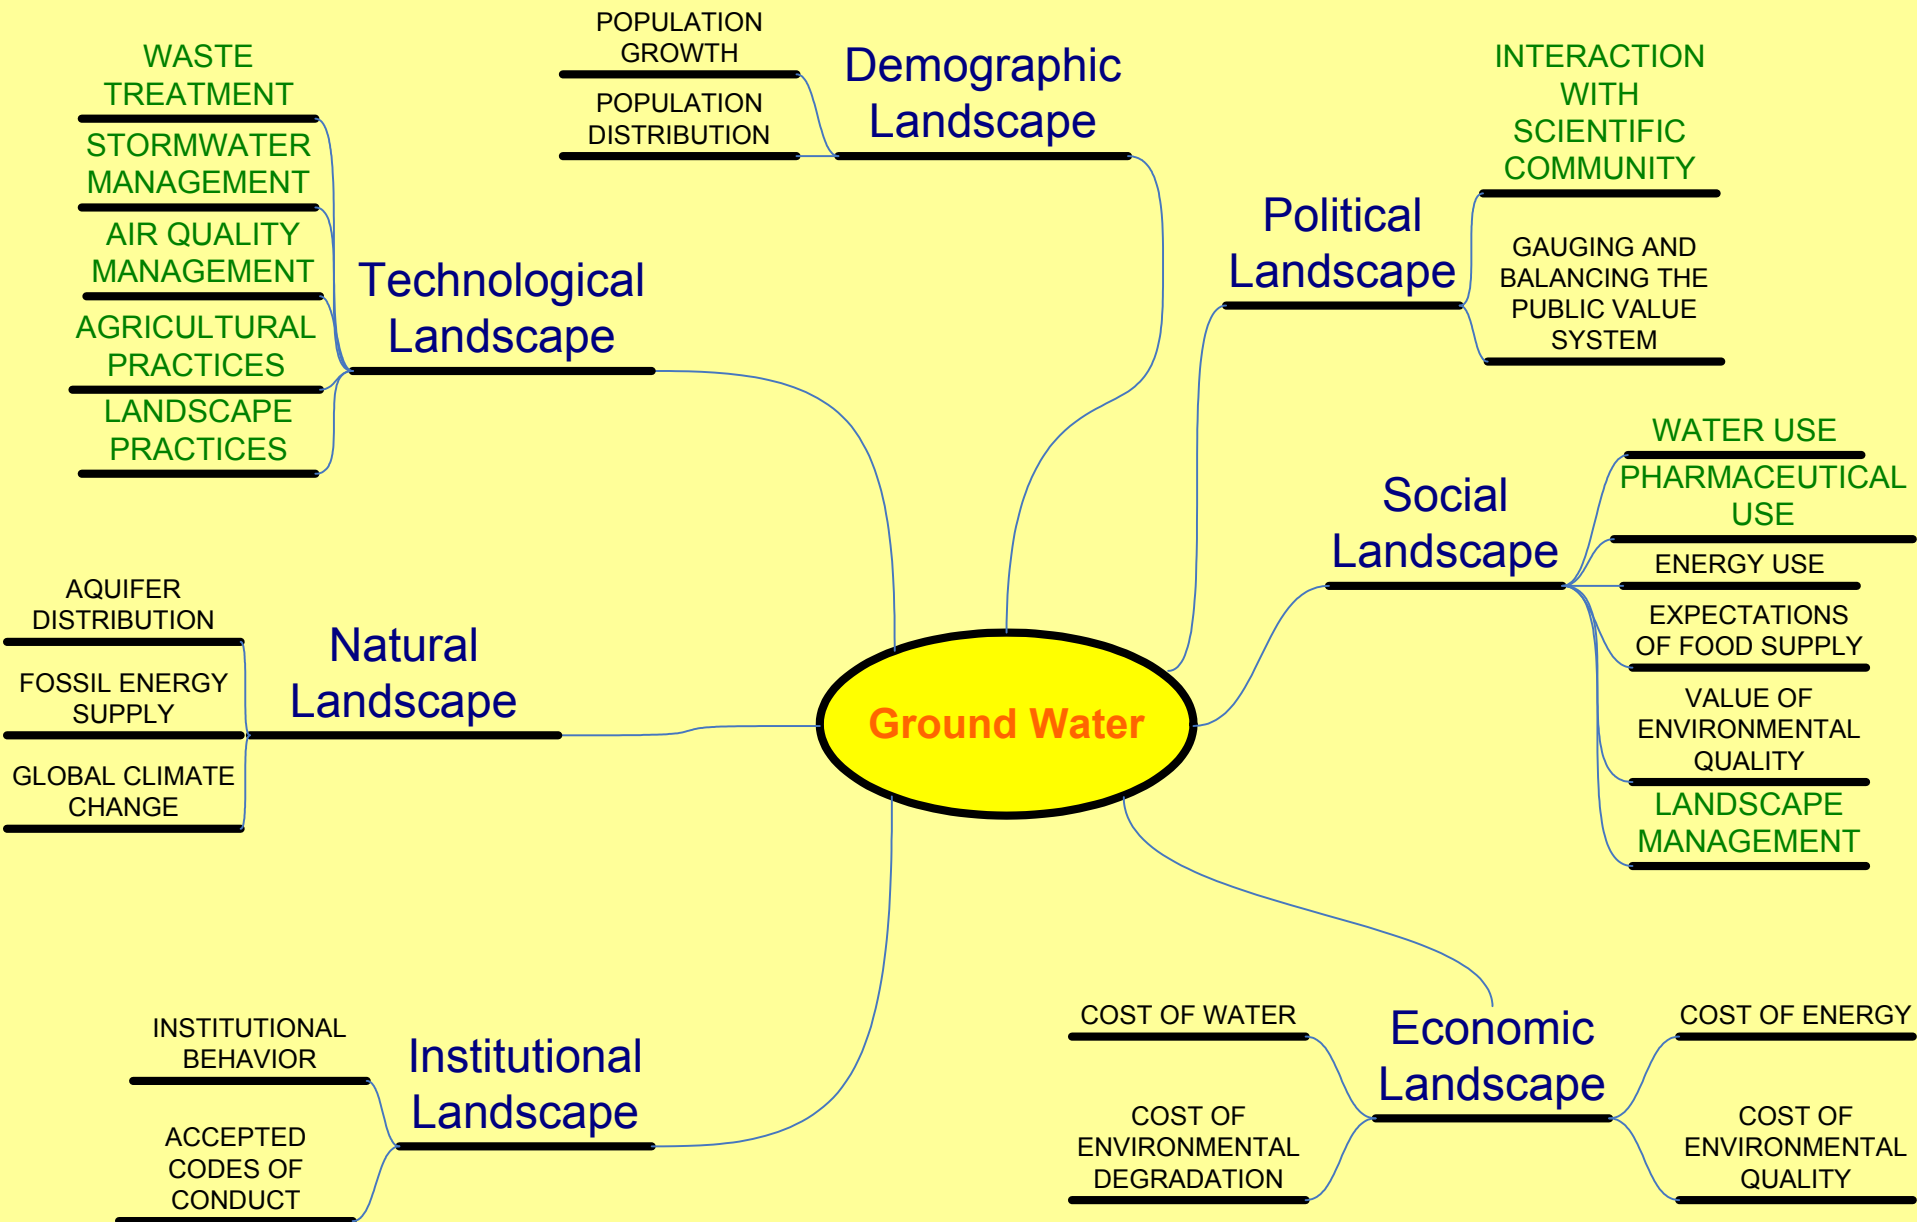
Ground Water

Demographic Landscape

POPULATION GROWTH

POPULATION DISTRIBUTION

Technological Landscape

WASTE TREATMENT

STORMWATER MANAGEMENT

AIR QUALITY MANAGEMENT

AGRICULTURAL PRACTICES

LANDSCAPE PRACTICES

Political Landscape

INTERACTION WITH SCIENTIFIC COMMUNITY

GAUGING AND BALANCING THE PUBLIC VALUE SYSTEM

Social Landscape

WATER USE

PHARMACEUTICAL USE

ENERGY USE

EXPECTATIONS OF FOOD SUPPLY

VALUE OF ENVIRONMENTAL QUALITY

LANDSCAPE MANAGEMENT

Natural Landscape

AQUIFER DISTRIBUTION

FOSSIL ENERGY SUPPLY

GLOBAL CLIMATE CHANGE

Institutional Landscape

INSTITUTIONAL BEHAVIOR

ACCEPTED CODES OF CONDUCT

Economic Landscape

COST OF WATER

COST OF ENVIRONMENTAL DEGRADATION

COST OF ENERGY

COST OF ENVIRONMENTAL QUALITY